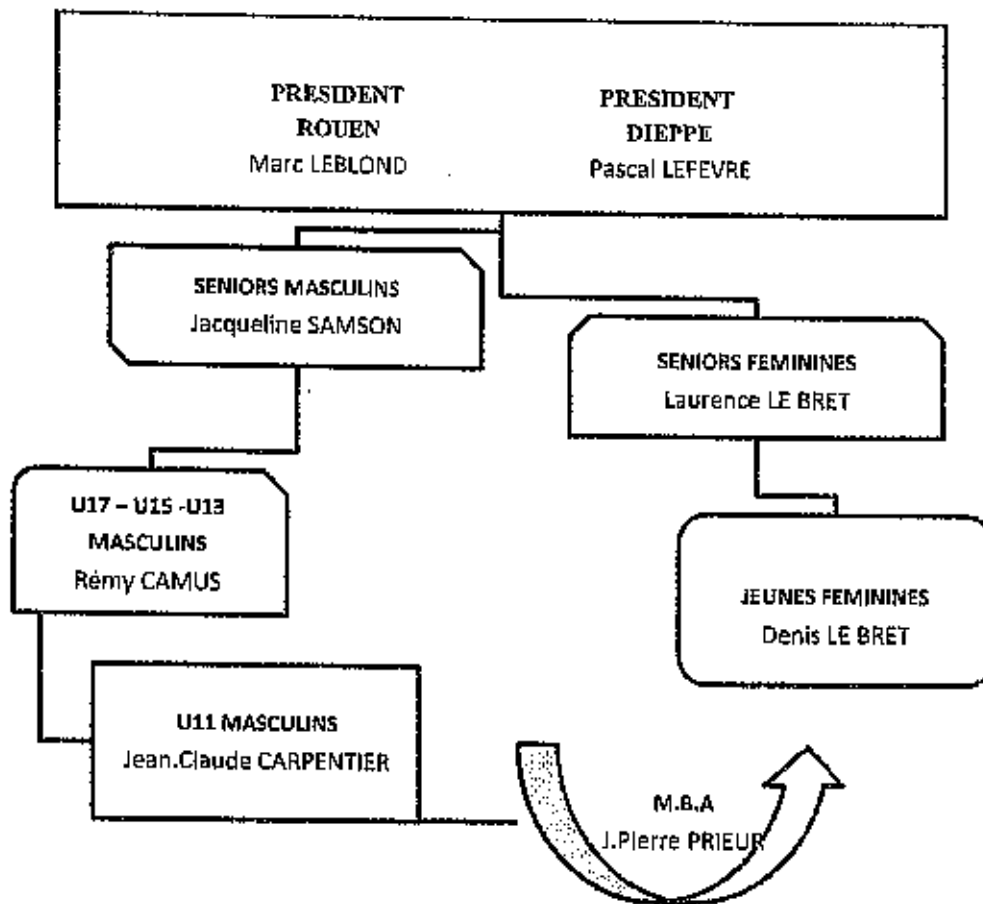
PRESIDENT
ROUEN
Marc LEBLOND

PRESIDENT
DIEPPE
Pascal LEFEVRE

SENIORS MASCULINS
Jacqueline SAMSON

SENIORS FEMININES
Laurence LE BRET

U17 – U15 -U13
MASCULINS
Rémy CAMUS

JEUNES FEMININES
Denis LE BRET

U11 MASCULINS
Jean.Claude CARPENTIER

M.B.A
J.Pierre PRIEUR